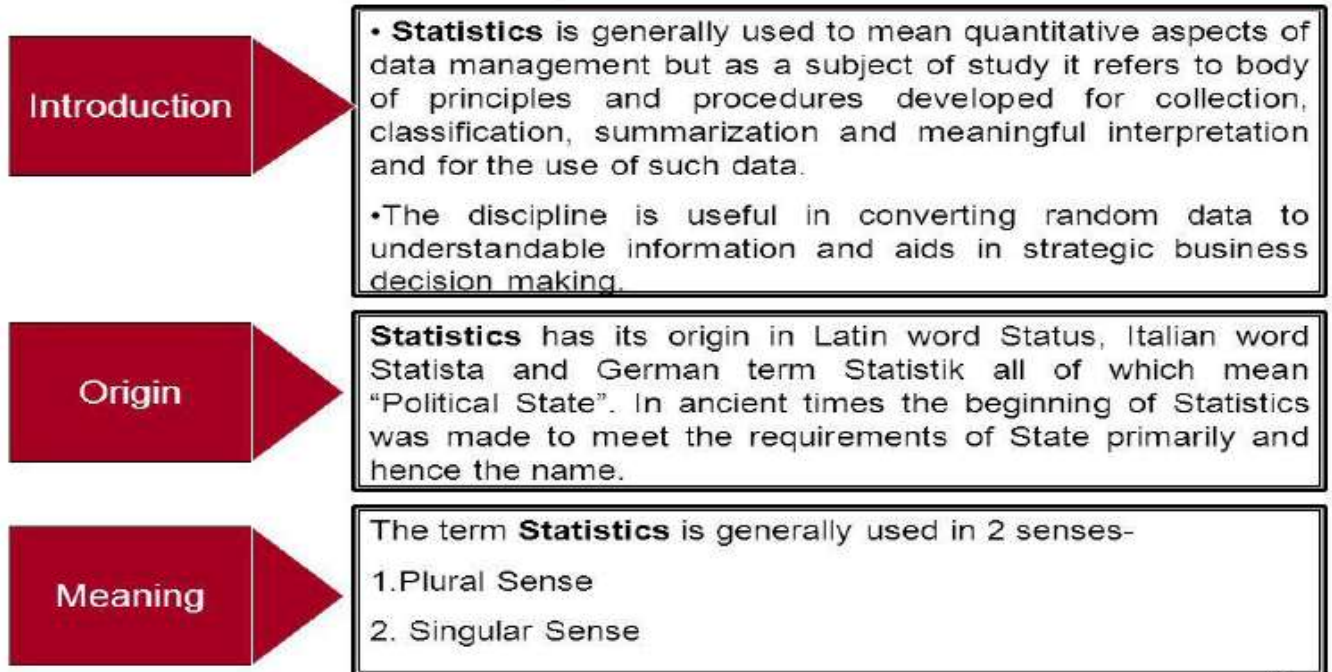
Introduction

• **Statistics** is generally used to mean quantitative aspects of data management but as a subject of study it refers to body of principles and procedures developed for collection, classification, summarization and meaningful interpretation and for the use of such data.

•The discipline is useful in converting random data to understandable information and aids in strategic business decision making.

Origin

**Statistics** has its origin in Latin word Status, Italian word Statista and German term Statistik all of which mean "Political State". In ancient times the beginning of Statistics was made to meet the requirements of State primarily and hence the name.

Meaning

The term **Statistics** is generally used in 2 senses-

1.Plural Sense

2. Singular Sense